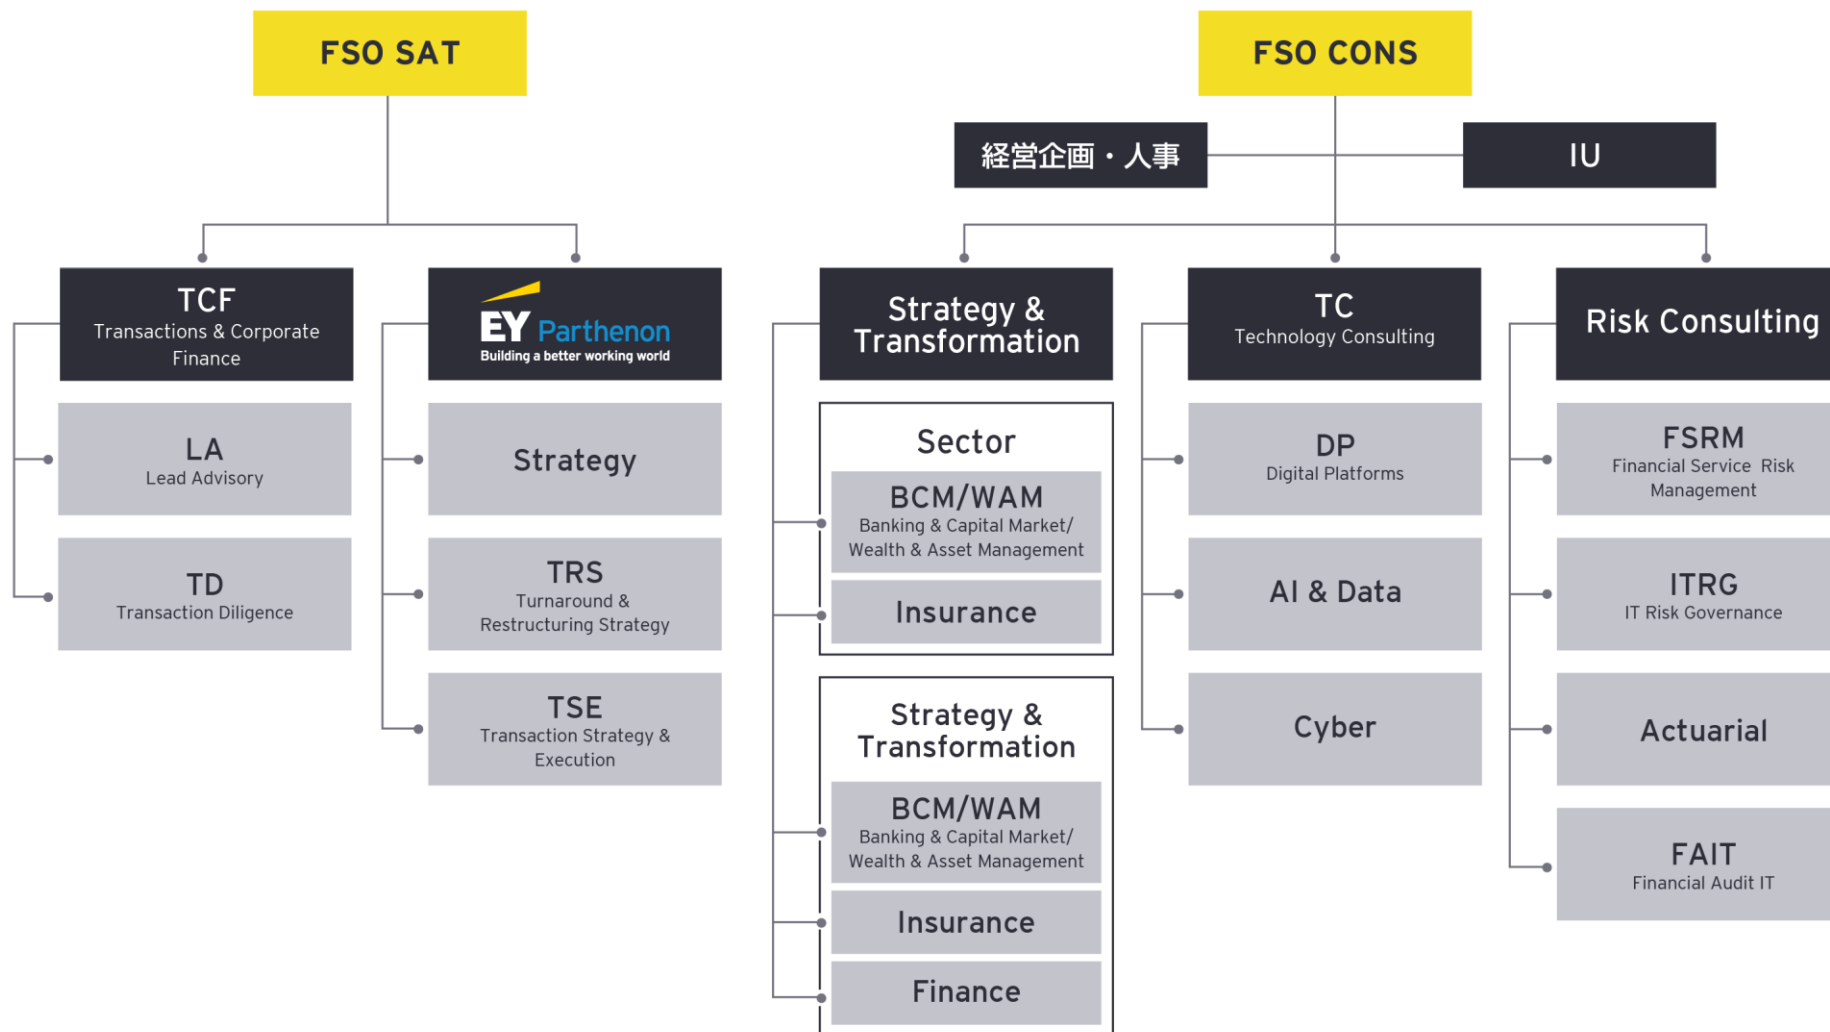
FSO SAT

TCF
Transactions & Corporate Finance

LA
Lead Advisory

TD
Transaction Diligence

EY Parthenon
Building a better working world

Strategy

TRS
Turnaround & Restructuring Strategy

TSE
Transaction Strategy & Execution

FSO CONS

経営企画・人事

IU

Strategy & Transformation

Sector

BCM/WAM
Banking & Capital Market/ Wealth & Asset Management

Insurance

Strategy & Transformation

BCM/WAM
Banking & Capital Market/ Wealth & Asset Management

Insurance

Finance

TC
Technology Consulting

DP
Digital Platforms

AI & Data

Cyber

Risk Consulting

FSRM
Financial Service Risk Management

ITRG
IT Risk Governance

Actuarial

FAIT
Financial Audit IT